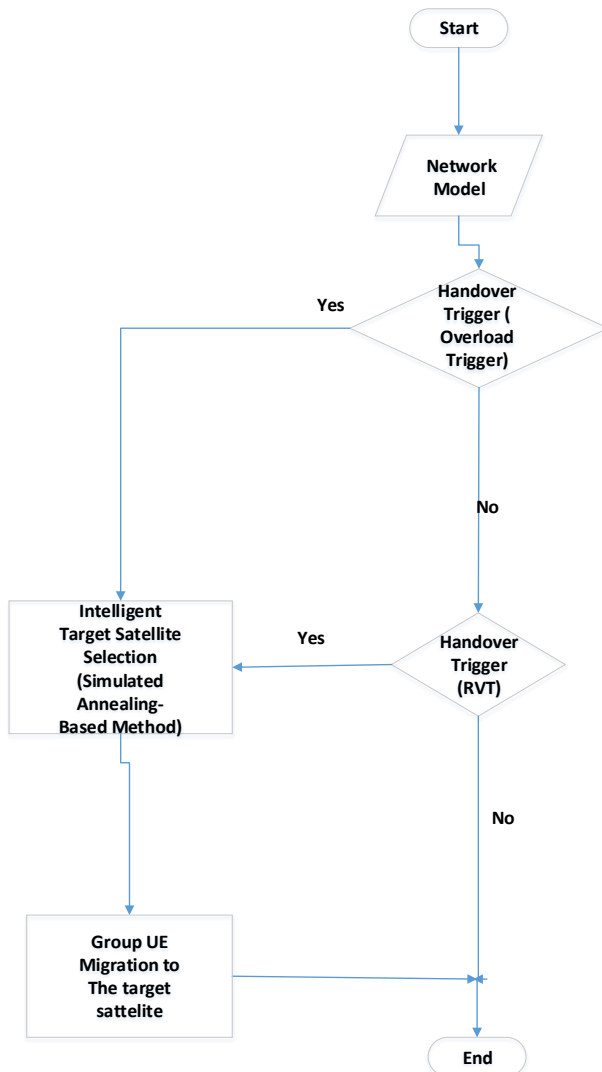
Start

Network Model

Handover Trigger ( Overload Trigger)

Yes

No

Intelligent Target Satellite Selection (Simulated Annealing-Based Method)

Yes

Handover Trigger (RVT)

No

Group UE Migration to The target sattelite

End